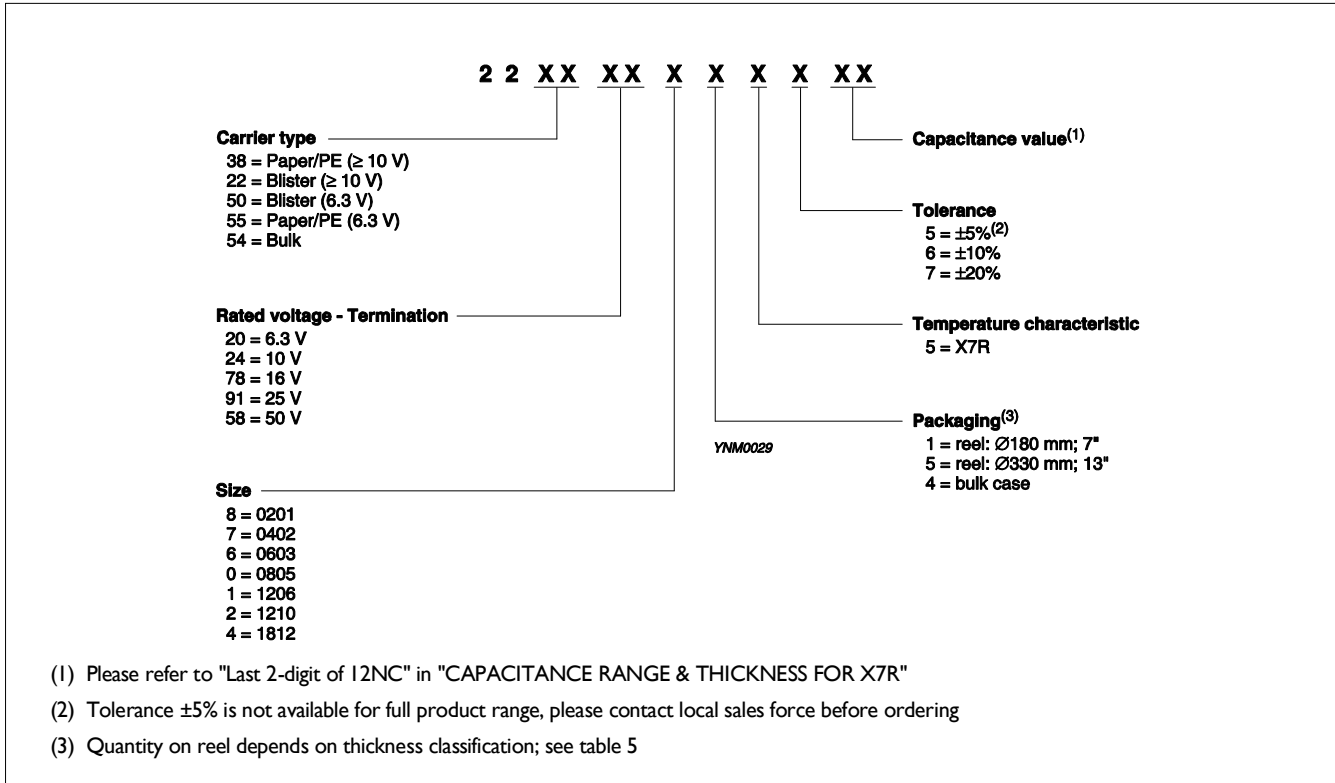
2 2 XX XX X X X X XX

Carrier type
38 = Paper/PE (≥ 10 V)
22 = Blister (≥ 10 V)
50 = Blister (6.3 V)
55 = Paper/PE (6.3 V)
54 = Bulk

Rated voltage - Termination
20 = 6.3 V
24 = 10 V
78 = 16 V
91 = 25 V
58 = 50 V

Size
8 = 0201
7 = 0402
6 = 0603
0 = 0805
1 = 1206
2 = 1210
4 = 1812

Capacitance value$^{(1)}$

Tolerance
5 = ±5%$^{(2)}$
6 = ±10%
7 = ±20%

Temperature characteristic
5 = X7R

Packaging$^{(3)}$
1 = reel: Ø180 mm; 7"
5 = reel: Ø330 mm; 13"
4 = bulk case

YNM0029

(1) Please refer to "Last 2-digit of 12NC" in "CAPACITANCE RANGE & THICKNESS FOR X7R"

(2) Tolerance ±5% is not available for full product range, please contact local sales force before ordering

(3) Quantity on reel depends on thickness classification; see table 5